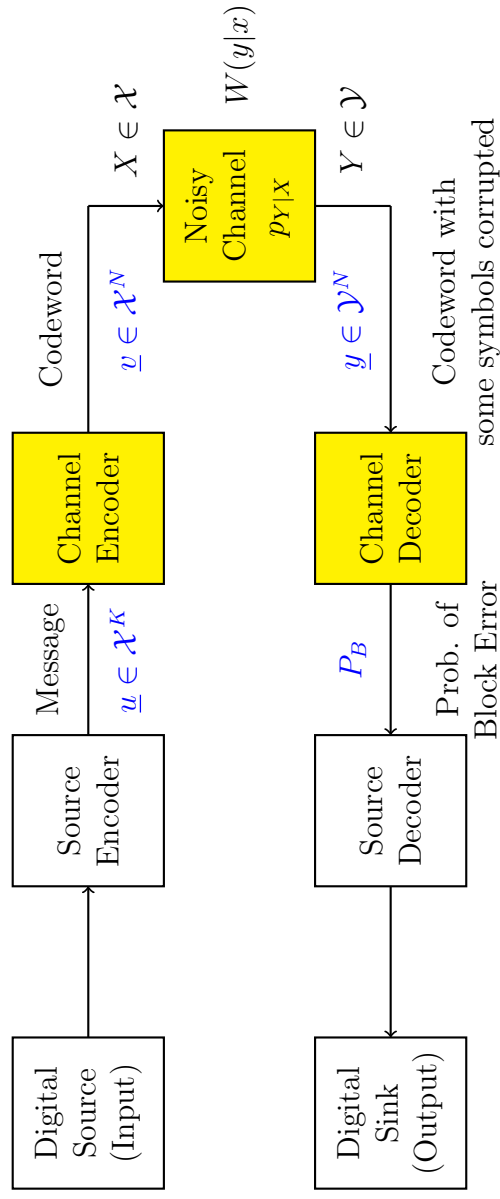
Digital Source (Input)

Source Encoder

Message

$\underline{u} \in \mathcal{X}^K$

Channel Encoder

Codeword

$\underline{v} \in \mathcal{X}^N$

$X \in \mathcal{X}$

Noisy Channel $p_{Y|X}$

$W(y|x)$

$Y \in \mathcal{Y}$

$\underline{y} \in \mathcal{Y}^N$

Codeword with some symbols corrupted

Channel Decoder

$P_B$

Prob. of Block Error

Source Decoder

Digital Sink (Output)